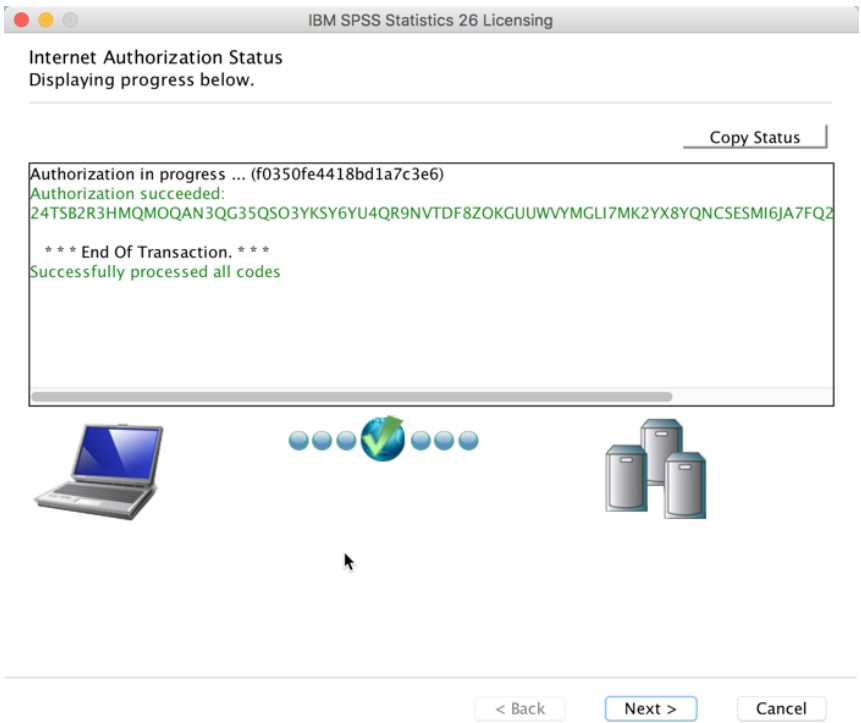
IBM SPSS Statistics 26 Licensing

Internet Authorization Status
Displaying progress below.

Copy Status

Authorization in progress ... (f0350fe4418bd1a7c3e6)
Authorization succeeded:
24TSB2R3HMQMOQAN3QG35QSO3YKSY6YU4QR9NVTDF8ZOKGUUWVYMGLI7MK2YX8YQNCSESMI6JA7FQ2

* * * End Of Transaction. * * *
Successfully processed all codes

< Back
Next >
Cancel